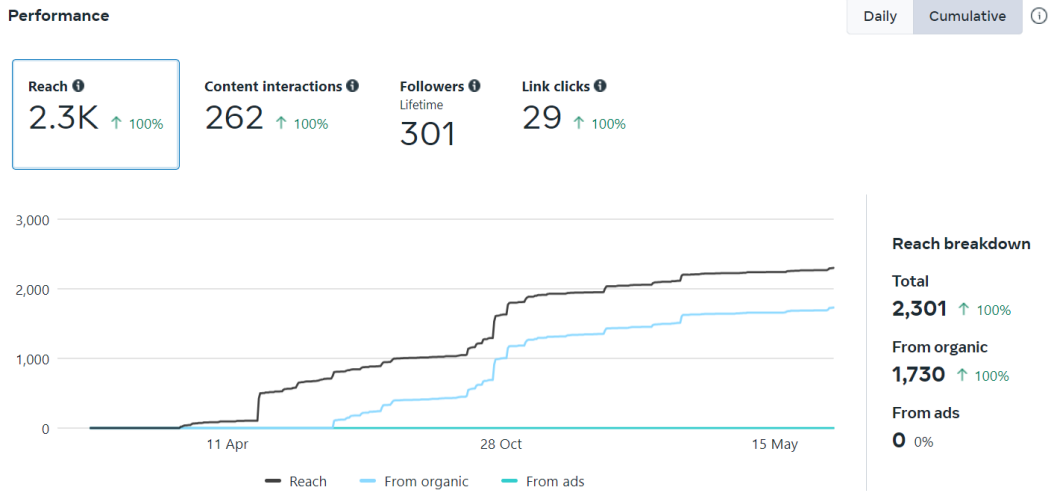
Performance

Daily Cumulative

Reach
2.3K ↑ 100%

Content interactions
262 ↑ 100%

Followers
Lifetime
301

Link clicks
29 ↑ 100%

3,000
2,000
1,000
0

11 Apr
28 Oct
15 May

Reach
From organic
From ads

Reach breakdown

Total
2,301 ↑ 100%

From organic
1,730 ↑ 100%

From ads
0 0%